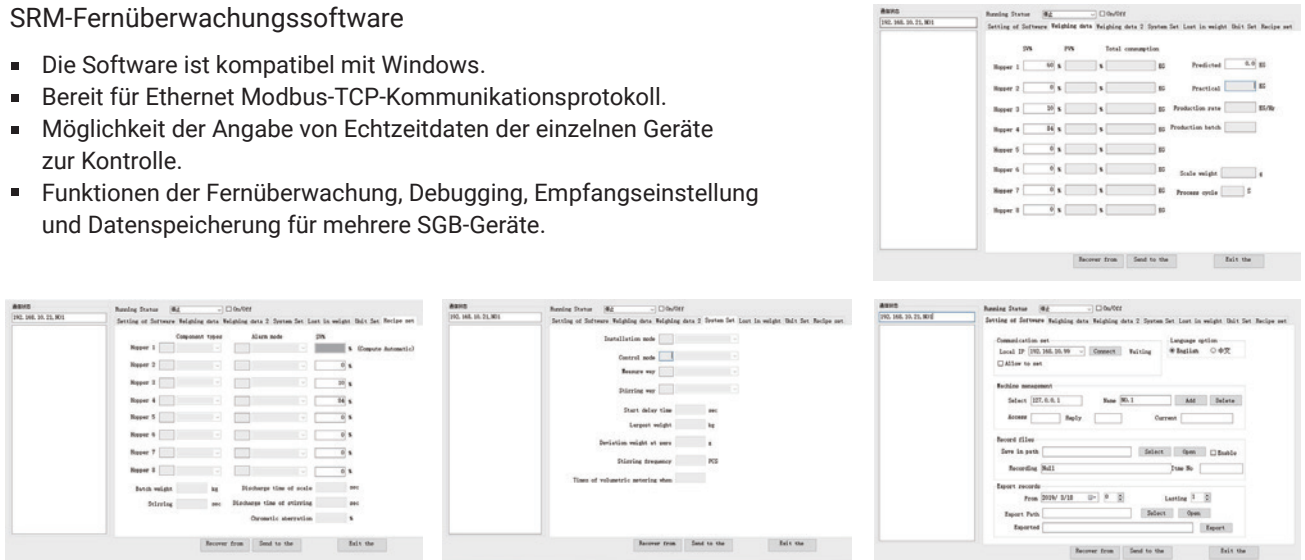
SRM-Fernüberwachungssoftware

- Die Software ist kompatibel mit Windows.
- Bereit für Ethernet Modbus-TCP-Kommunikationsprotokoll.
- Möglichkeit der Angabe von Echtzeitdaten der einzelnen Geräte zur Kontrolle.
- Funktionen der Fernüberwachung, Debugging, Empfangseinstellung und Datenspeicherung für mehrere SGB-Geräte.

192.168.10.21,001
Running Status
On/Off
Setting of Software Weighing data Weighing data 2 System Set Lost in weight Unit Set Recipe set
Hopper 1 60 %
Hopper 2 0 %
Hopper 3 10 %
Hopper 4 24 %
Hopper 5 0 %
Hopper 6 0 %
Hopper 7 0 %
Hopper 8 0 %
Total consumption
KG
Predicted 0.0 KG
Practical KG
Production rate KG/Hr
Production batch
Scale weight g
Process cycle S
Recover from Send to the Exit the

192.168.10.21,001
Running Status
On/Off
Setting of Software Weighing data Weighing data 2 System Set Lost in weight Unit Set Recipe set
Component types Alarm mode
Hopper 1 % (Compute Automatic)
Hopper 2 0 %
Hopper 3 10 %
Hopper 4 24 %
Hopper 5 0 %
Hopper 6 0 %
Hopper 7 0 %
Hopper 8 0 %
Batch weight kg
Stirring sec
Discharge time of scale sec
Discharge time of stirring sec
Chromatic aberration %
Recover from Send to the Exit the

192.168.10.21,001
Running Status
On/Off
Setting of Software Weighing data Weighing data 2 System Set Lost in weight Unit Set Recipe set
Installation mode
Control mode
Measure way
Stirring way
Start delay time sec
Largest weight kg
Deviation weight at zero g
Stirring frequency PCS
Times of volumetric metering when
Recover from Send to the Exit the

192.168.10.21,001
Running Status
On/Off
Setting of Software Weighing data Weighing data 2 System Set Lost in weight Unit Set Recipe set
Communication set
Local IP 192.168.10.99 Connect Waiting
Allow to set
Language option
English 中文
Machine management
Select 127.0.0.1 Name No.1 Add Delete
Access Reply Current
Record files
Save in path Select Open Enable
Recording Null Item No
Export records
From 2019/ 3/18 0 Lasting 3
Export Path Select Open
Exported Export
Recover from Send to the Exit the